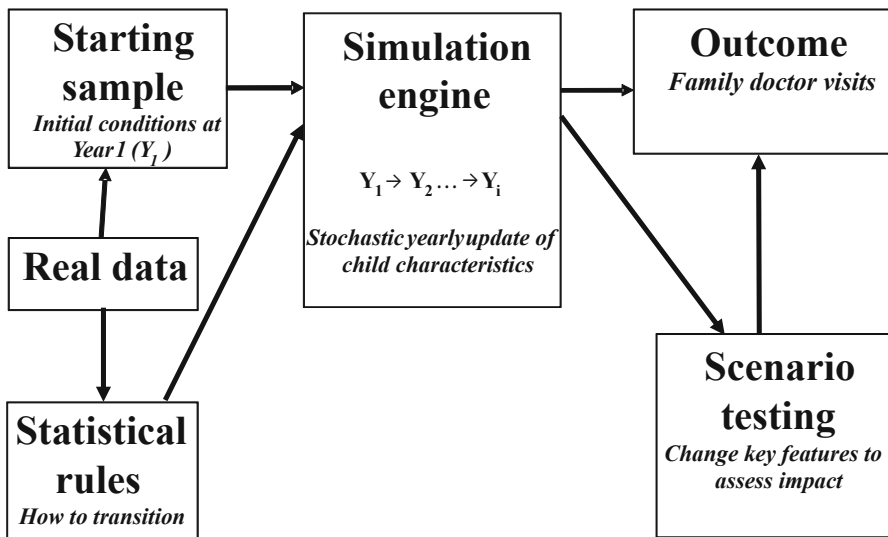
Starting sample
Initial conditions at Year 1 ($Y_1$)

Simulation engine

$Y_1 \rightarrow Y_2 \ldots \rightarrow Y_i$

Stochasticyearlyupdate of child characteristics

Outcome
Family doctor visits

Real data

Statistical rules
How to transition

Scenario testing
Change key features to assess impact